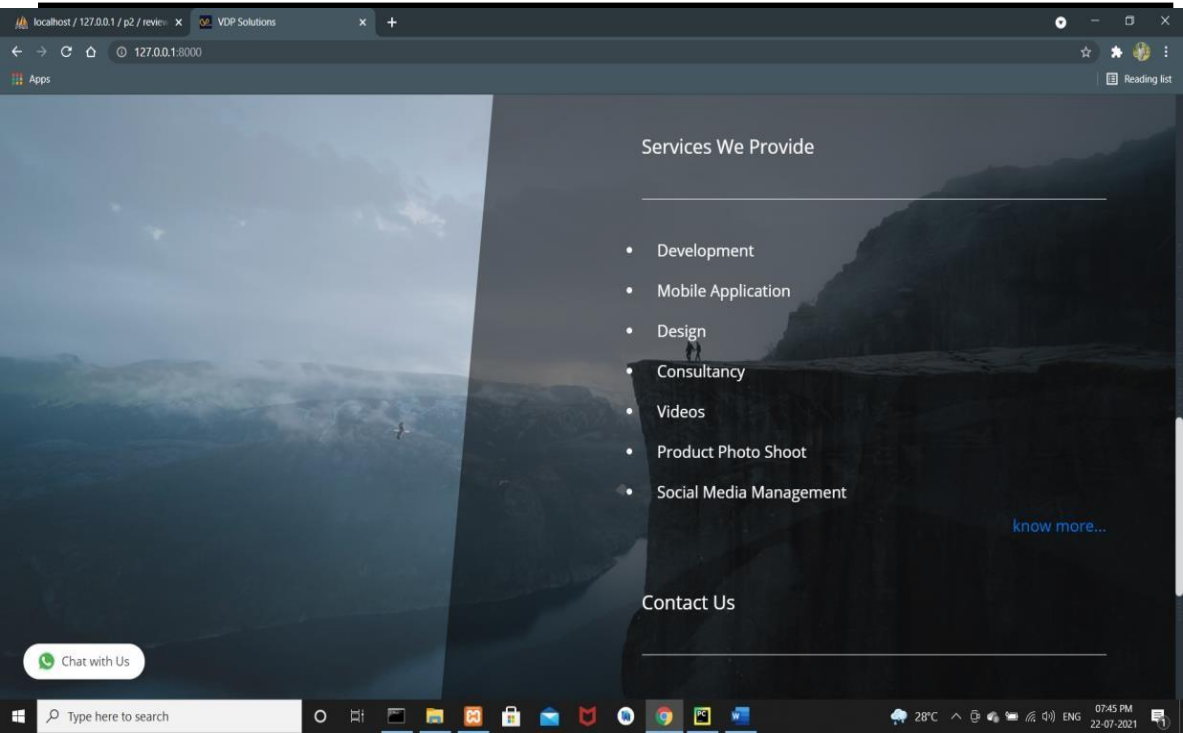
localhost / 127.0.0.1 / p2 / review
VDP Solutions
127.0.0.1:8000
Apps
Reading list

Services We Provide

- Development
- Mobile Application
- Design
- Consultancy
- Videos
- Product Photo Shoot
- Social Media Management

know more...

Contact Us

Chat with Us

Type here to search
28°C ENG 07:45 PM 22-07-2021